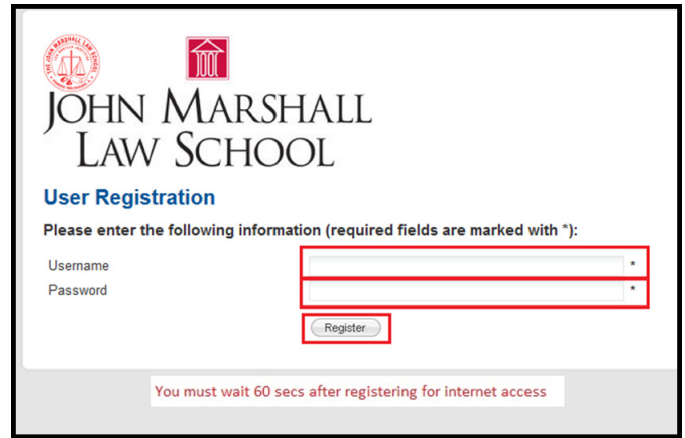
THE JOHN MARSHALL LAW SCHOOL

JOHN MARSHALL
LAW SCHOOL

User Registration

Please enter the following information (required fields are marked with *):

Username *
Password *

Register

You must wait 60 secs after registering for internet access